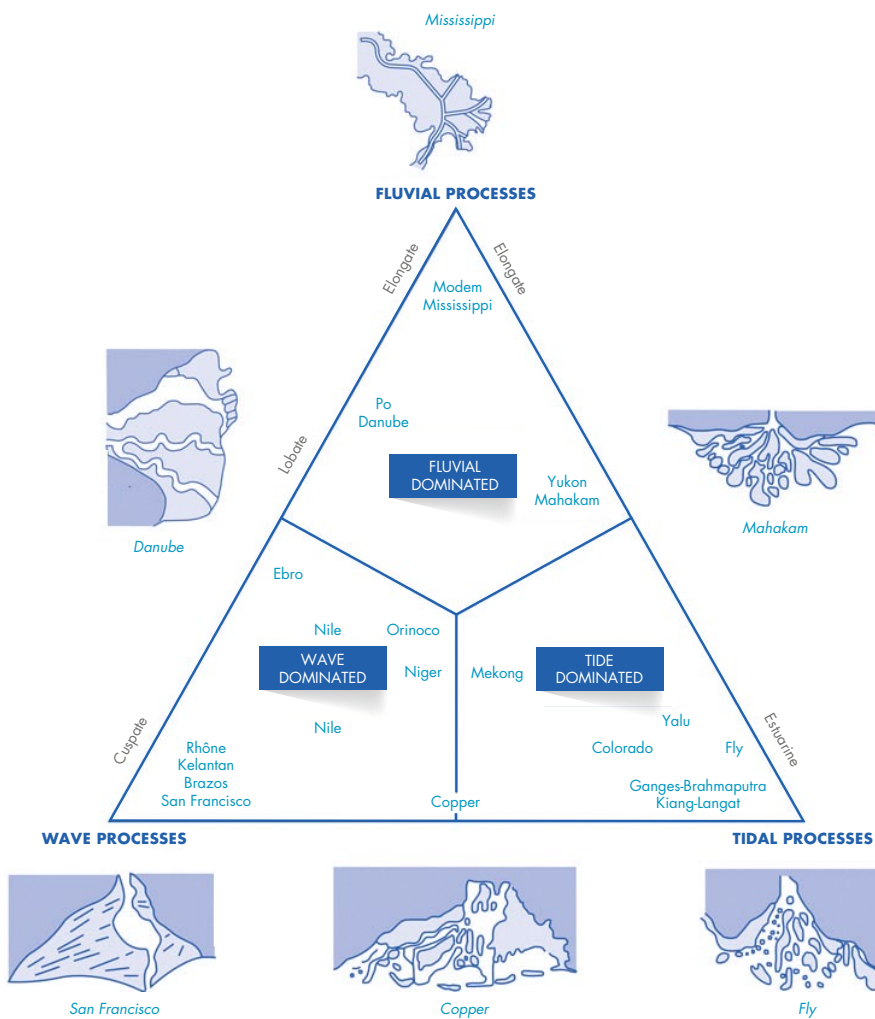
Mississippi

FLUVIAL PROCESSES

Elongate

Elongate

Modem
Mississippi

Lobate

Po
Danube

FLUVIAL
DOMINATED

Yukon
Mahakam

Danube

Mahakam

Ebro

Nile

Orinoco

WAVE
DOMINATED

Niger

Mekong

TIDE
DOMINATED

Nile

Yalu

Cuspate

Estuarine

Rhône
Kelantan
Brazos
San Francisco

Colorado

Fly

Ganges-Brahmaputra
Kiang-Langat

Copper

WAVE PROCESSES

TIDAL PROCESSES

San Francisco

Copper

Fly